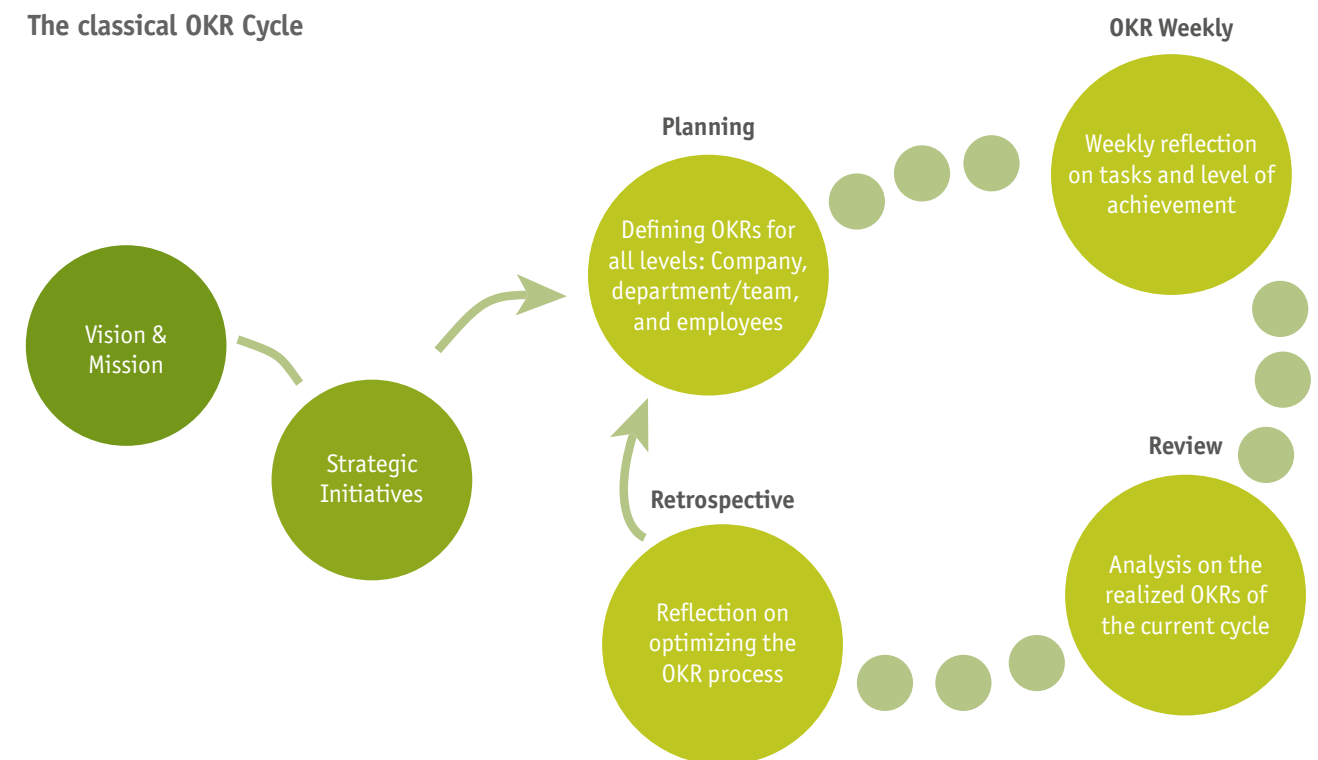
The classical OKR Cycle

Vision & Mission

Strategic Initiatives

Planning

Defining OKRs for all levels: Company, department/team, and employees

OKR Weekly

Weekly reflection on tasks and level of achievement

Review

Analysis on the realized OKRs of the current cycle

Retrospective

Reflection on optimizing the OKR process